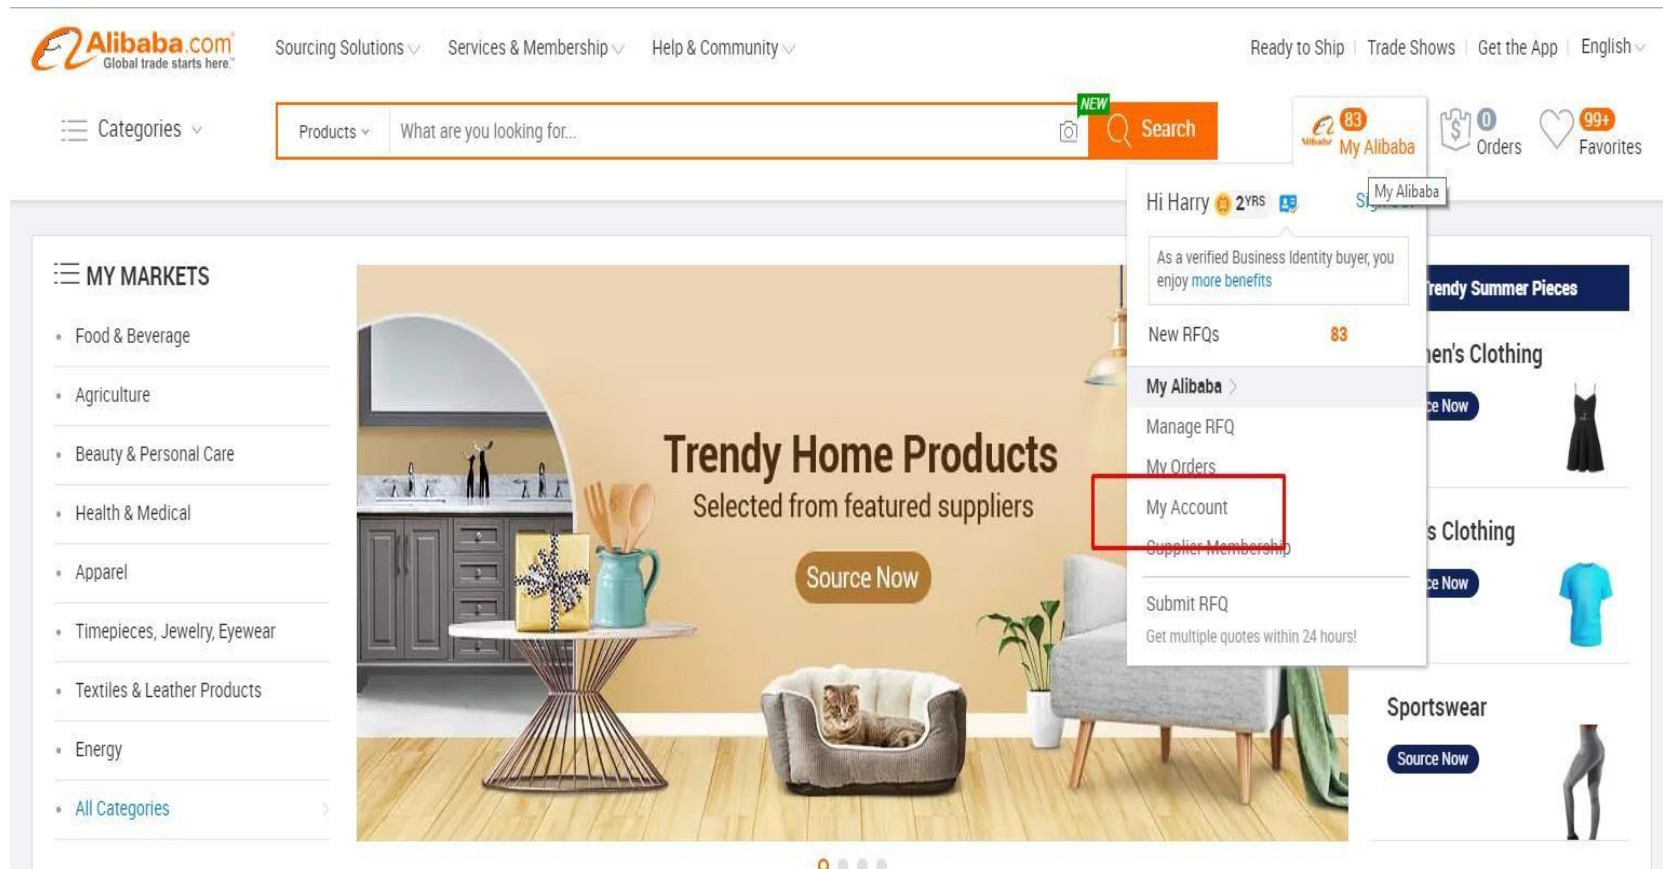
Alibaba.com Global trade starts here.

Sourcing Solutions Services & Membership Help & Community

Ready to Ship | Trade Shows | Get the App | English

Categories

Products What are you looking for... NEW Search

83 My Alibaba

0 Orders

99+ Favorites

Hi Harry 2YRS Si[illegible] My Alibaba

As a verified Business Identity buyer, you enjoy more benefits

New RFQs 83

My Alibaba

Manage RFQ

My Orders

My Account

Supplier Membership

Submit RFQ

Get multiple quotes within 24 hours!

MY MARKETS

Food & Beverage

Agriculture

Beauty & Personal Care

Health & Medical

Apparel

Timepieces, Jewelry, Eyewear

Textiles & Leather Products

Energy

All Categories

Trendy Home Products

Selected from featured suppliers

Source Now

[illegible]rendy Summer Pieces

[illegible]en's Clothing

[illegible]ce Now

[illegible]s Clothing

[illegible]ce Now

Sportswear

Source Now